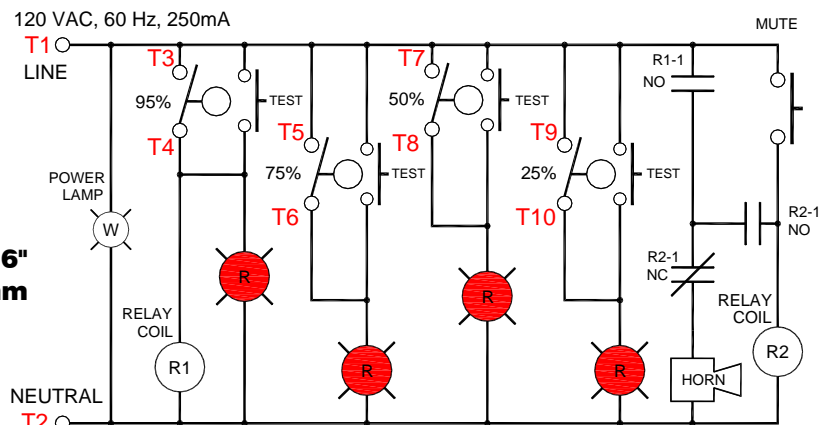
120 VAC, 60 Hz, 250mA

T1
LINE

T3
95%
T4
TEST

T5
75%
T6
TEST

T7
50%
T8
TEST

T9
25%
T10
TEST

MUTE

R1-1
NO

R2-1
NO

R2-1
NC

POWER
LAMP
W

6"
m

R
R
R
R

RELAY
COIL
R1

RELAY
COIL
R2

HORN

NEUTRAL
T2